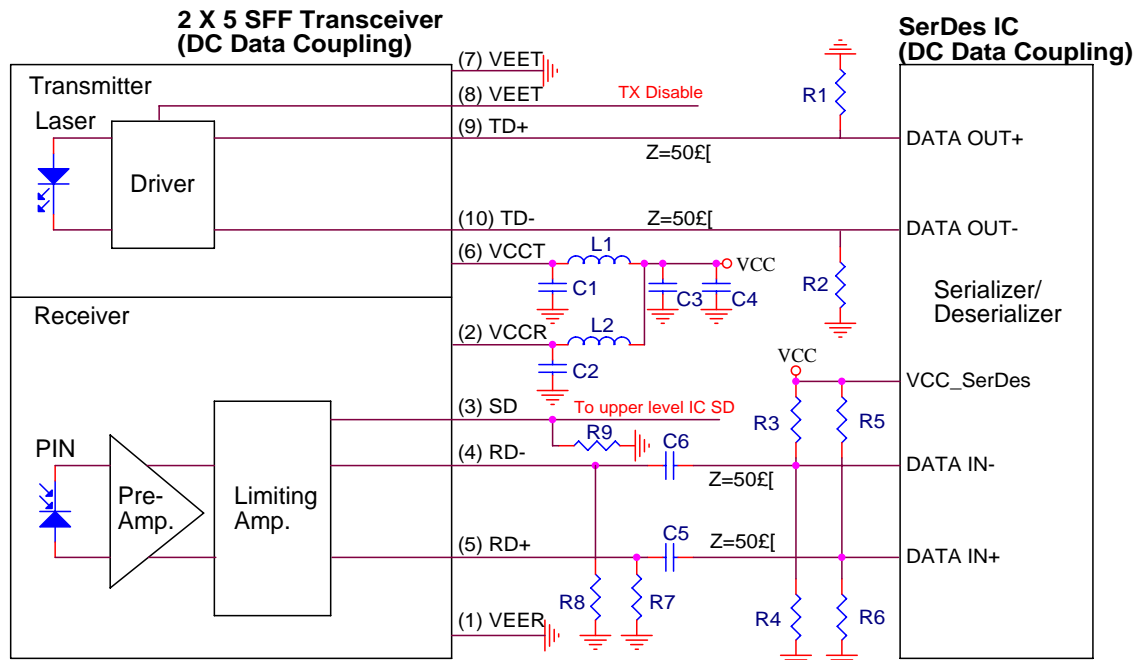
2 X 5 SFF Transceiver
(DC Data Coupling)

SerDes IC
(DC Data Coupling)

Transmitter

Laser

Driver

(7) VEET

(8) VEET

TX Disable

(9) TD+

(10) TD-

Z=50£[

Z=50£[

R1

DATA OUT+

DATA OUT-

(6) VCCT

L1

VCC

C1

C3

C4

R2

Serializer/
Deserializer

Receiver

(2) VCCR

L2

C2

VCC

VCC_SerDes

(3) SD

To upper level IC SD

R3

R5

PIN

R9

C6

(4) RD-

Z=50£[

DATA IN-

Pre-
Amp.

Limiting
Amp.

(5) RD+

C5

Z=50£[

DATA IN+

R8

R7

R4

R6

(1) VEER